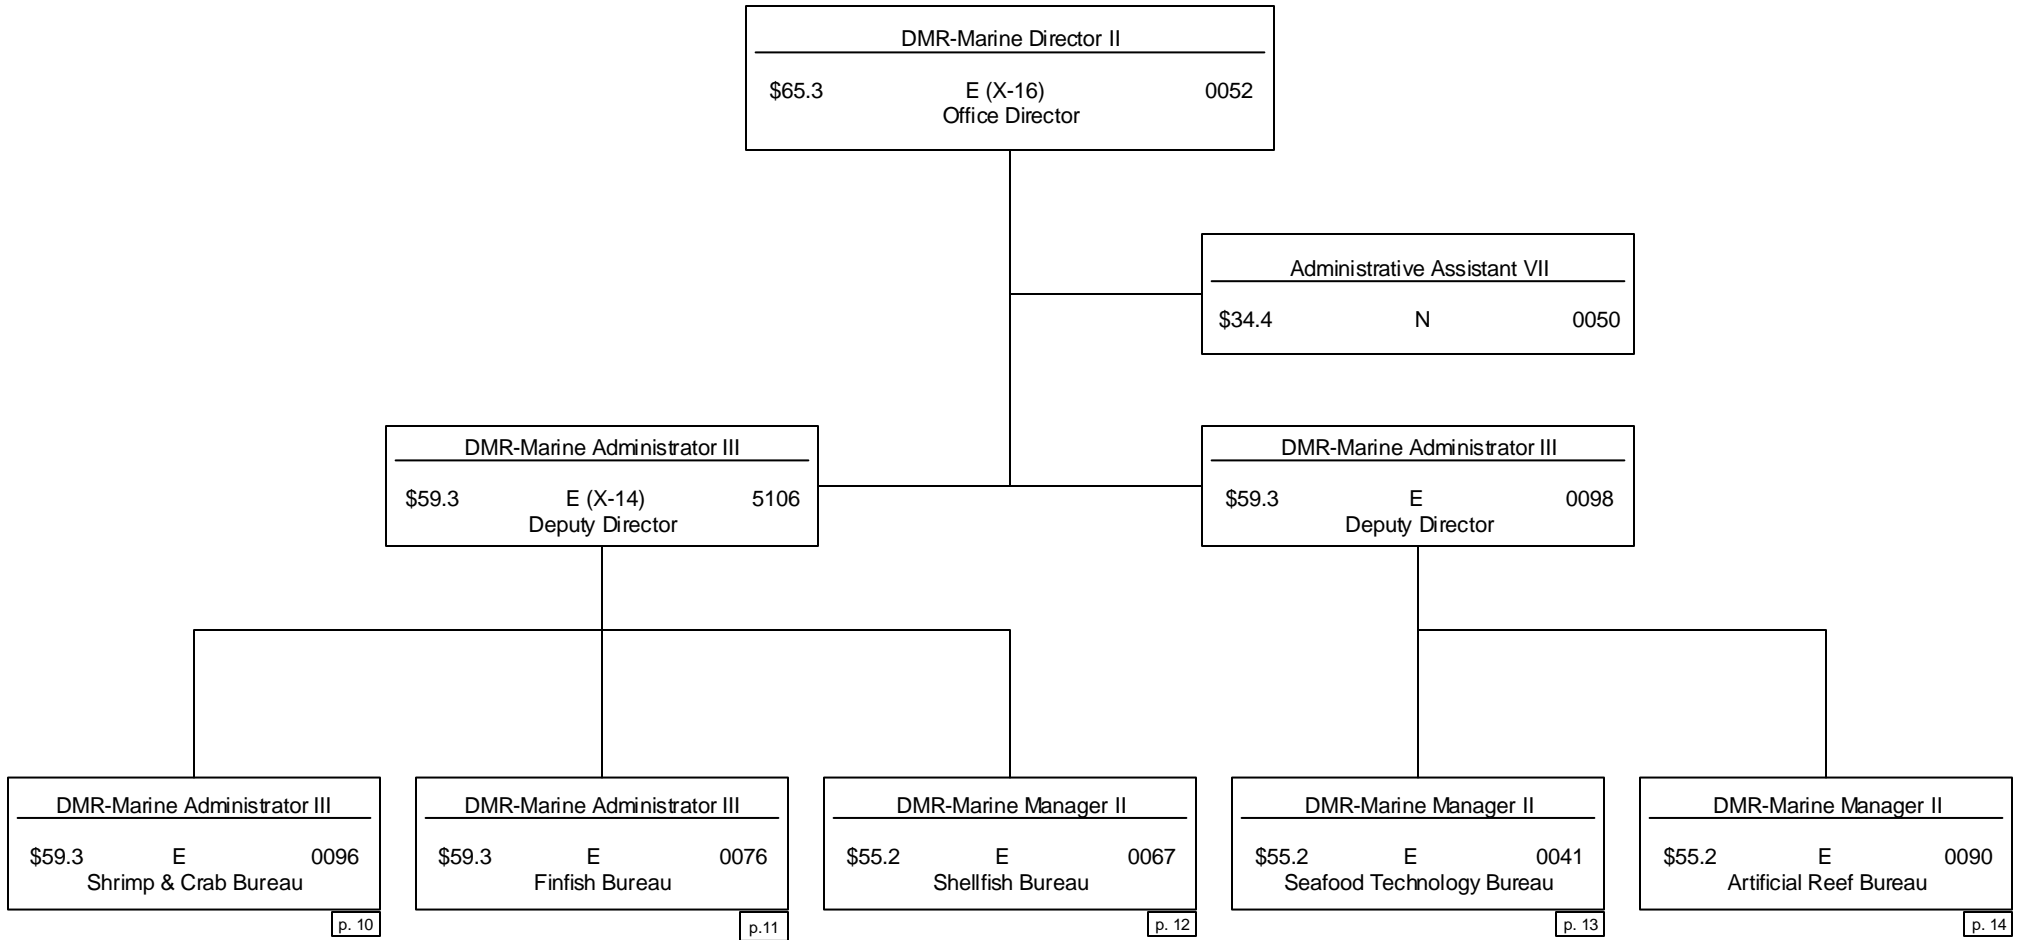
DMR-Marine Director II
\$65.3 E (X-16) 0052
Office Director

Administrative Assistant VII
\$34.4 N 0050

DMR-Marine Administrator III
\$59.3 E (X-14) 5106
Deputy Director

DMR-Marine Administrator III
\$59.3 E 0098
Deputy Director

DMR-Marine Administrator III
\$59.3 E 0096
Shrimp & Crab Bureau
p. 10

DMR-Marine Administrator III
\$59.3 E 0076
Finfish Bureau
p.11

DMR-Marine Manager II
\$55.2 E 0067
Shellfish Bureau
p. 12

DMR-Marine Manager II
\$55.2 E 0041
Seafood Technology Bureau
p. 13

DMR-Marine Manager II
\$55.2 E 0090
Artificial Reef Bureau
p. 14